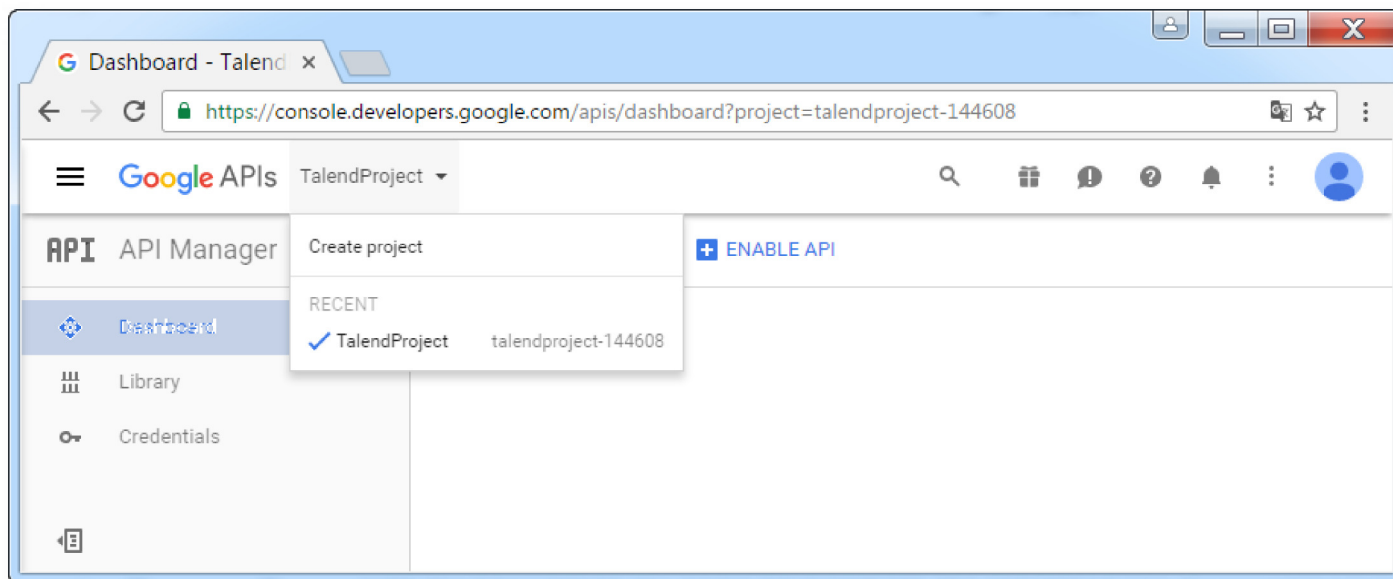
Dashboard - Talend ×

https://console.developers.google.com/apis/dashboard?project=talendproject-144608

Google APIs TalendProject

API API Manager

Create project

RECENT

TalendProject talendproject-144608

ENABLE API

Dashboard

Library

Credentials